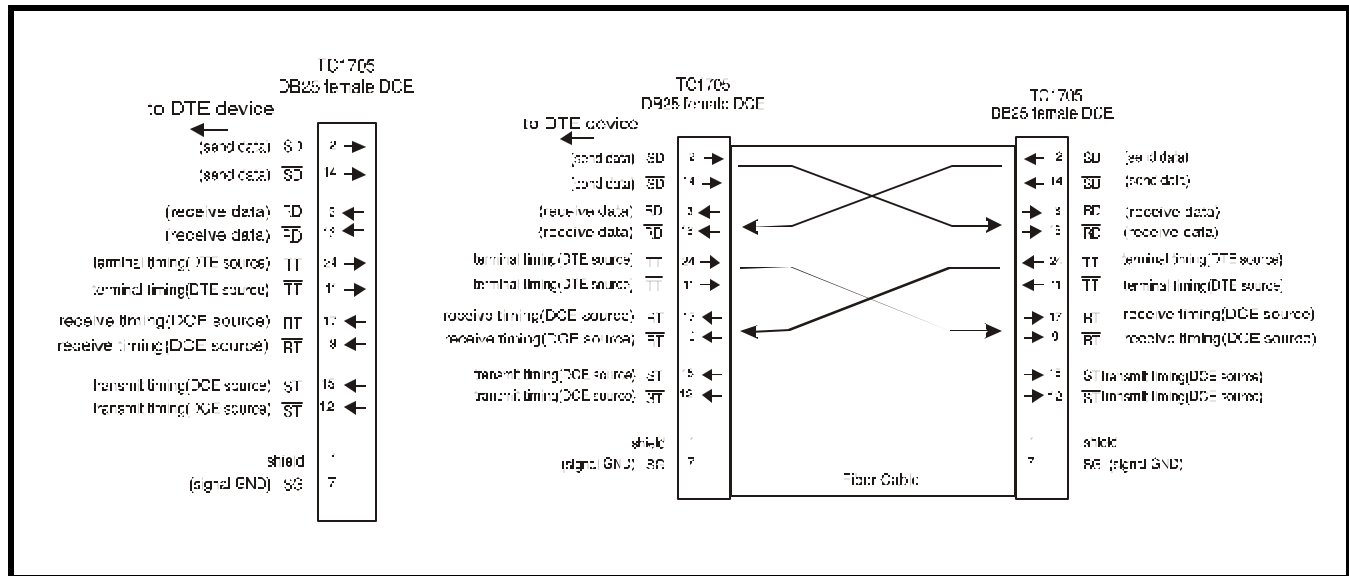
TC1705
DB25 female DCE

to DTE device

(send data) SD 2
(send data) $\overline{SD}$ 14
(receive data) RD 3
(receive data) $\overline{RD}$ 16
terminal timing(DTE source) TT 24
terminal timing(DTE source) $\overline{TT}$ 11
receive timing(DCE source) RT 17
receive timing(DCE source) $\overline{RT}$ 9
transmit timing(DCE source) ST 15
transmit timing(DCE source) $\overline{ST}$ 12
shield 1
(signal GND) SG 7

TC1705
DB25 female DCE

to DTE device

(send data) SD 2
(send data) $\overline{SD}$ 14
(receive data) RD 3
(receive data) $\overline{RD}$ 16
terminal timing(DTE source) TT 24
terminal timing(DTE source) $\overline{TT}$ 11
receive timing(DCE source) RT 17
receive timing(DCE source) $\overline{RT}$ 9
transmit timing(DCE source) ST 15
transmit timing(DCE source) $\overline{ST}$ 12
shield 1
(signal GND) SG 7

Fiber Cable

TC1705
DB25 female DCE

2 SD (send data)
14 $\overline{SD}$ (send data)
3 RD (receive data)
16 $\overline{RD}$ (receive data)
24 TT terminal timing(DTE source)
11 $\overline{TT}$ terminal timing(DTE source)
17 RT receive timing(DCE source)
9 $\overline{RT}$ receive timing(DCE source)
15 ST transmit timing(DCE source)
12 $\overline{ST}$ transmit timing(DCE source)
1 shield
7 SG (signal GND)